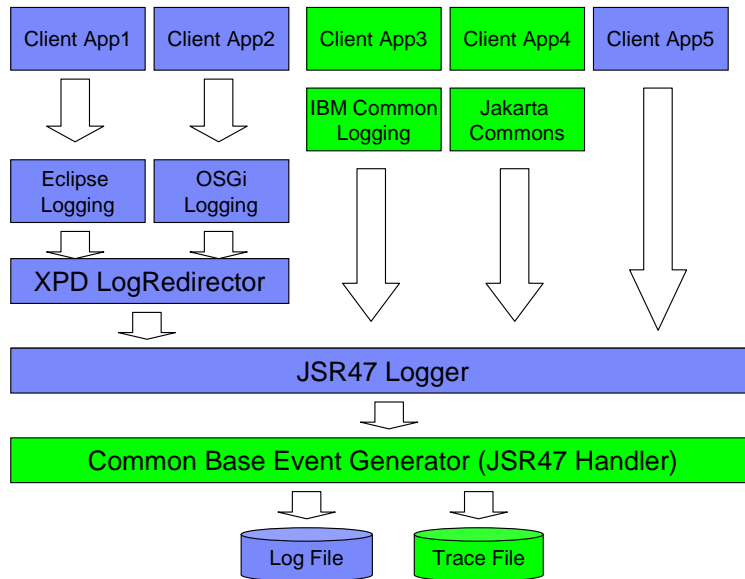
Client App1

Client App2

Client App3

Client App4

Client App5

IBM Common Logging

Jakarta Commons

Eclipse Logging

OSGi Logging

XPD LogRedirector

JSR47 Logger

Common Base Event Generator (JSR47 Handler)

Log File

Trace File